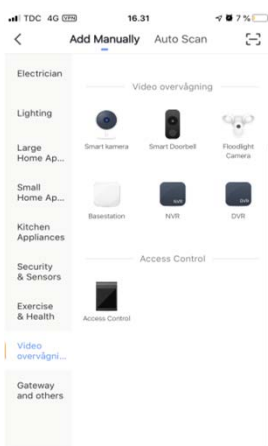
TDC 4G VPN 16.31 7 %

<

Add Manually Auto Scan

Electrician

Lighting

Large Home Ap...

Small Home Ap...

Kitchen Appliances

Security & Sensors

Exercise & Health

Video overvågni...

Gateway and others

Video overvågning

Smart kamera

Smart Doorbell

Floodlight Camera

Basestation

NVR

NVR

DVR

DVR

Access Control

Access Control